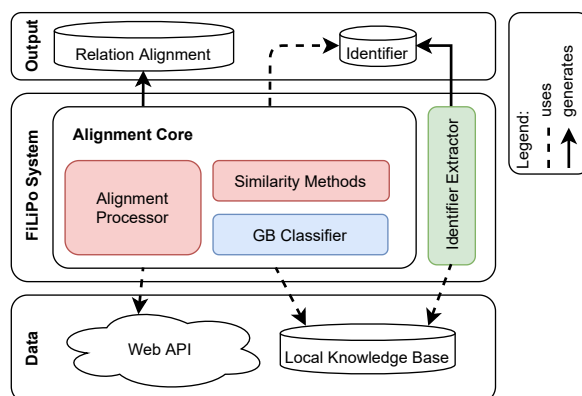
Output

Relation Alignment

Identifier

FiLiPo System

Alignment Core

Alignment Processor

Similarity Methods

GB Classifier

Identifier Extractor

Data

Web API

Local Knowledge Base

Legend:
uses
generates